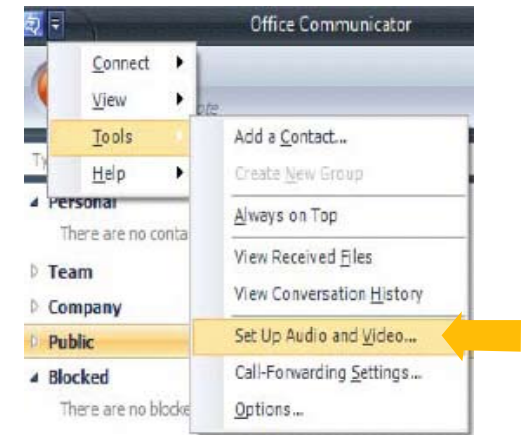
Office Communicator

Connect
View
Tools
Help

Add a Contact...
Create New Group
Always on Top
View Received Files
View Conversation History
Set Up Audio and Video...
Call-Forwarding Settings...
Options...

Personal
There are no conta
Team
Company
Public
Blocked
There are no blocke